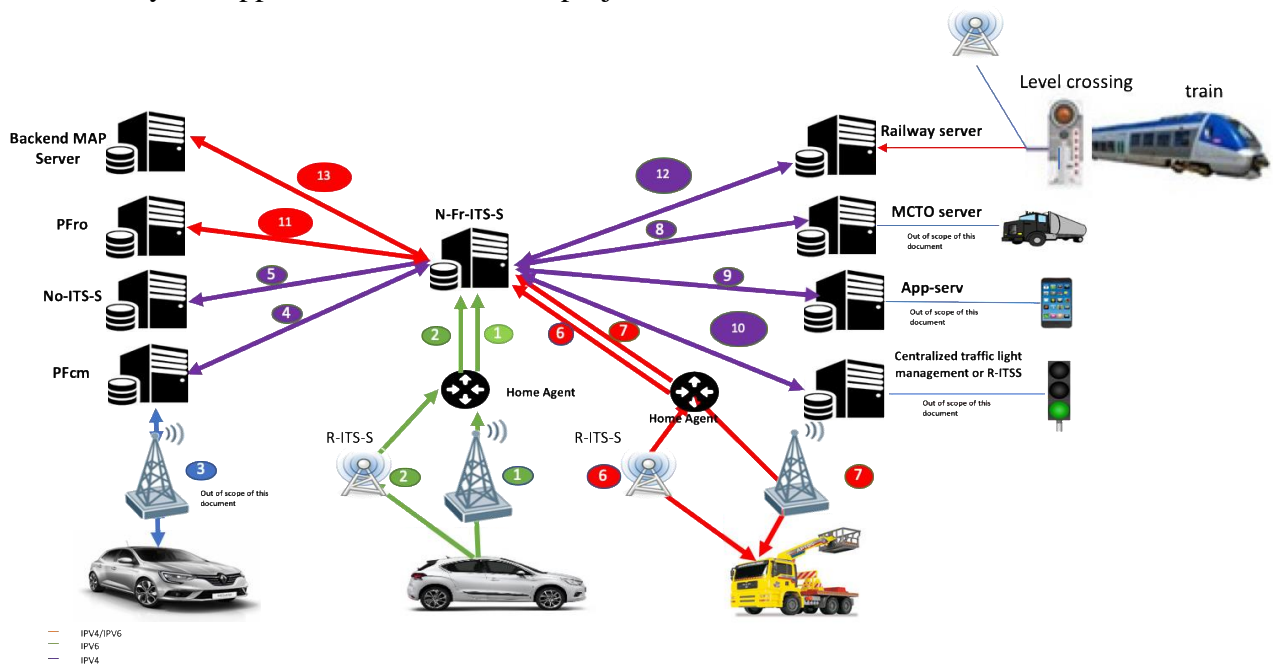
Level crossing

train

Backend MAP Server

13

Railway server

12

PFro

11

N-Fr-ITS-S

MCTO server

8

Out of scope of this document

No-ITS-S

5

9

App-serv

Out of scope of this document

4

10

2

1

6

7

PFcm

Home Agent

Centralized traffic light management or R-ITSS

Home Agent

Out of scope of this document

R-ITS-S

R-ITS-S

3

Out of scope of this document

2

1

6

7

IPV4/IPV6

IPV6

IPV4